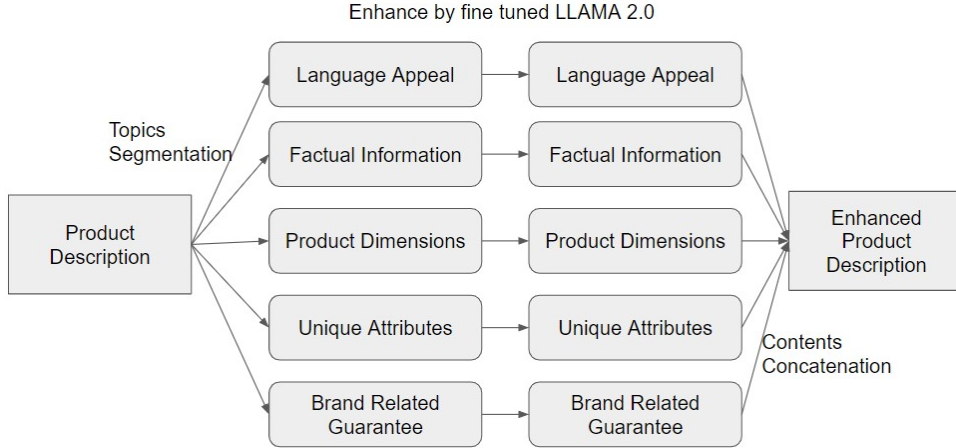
Enhance by fine tuned LLAMA 2.0

Topics Segmentation

Product Description

Language Appeal

Factual Information

Product Dimensions

Unique Attributes

Brand Related Guarantee

Language Appeal

Factual Information

Product Dimensions

Unique Attributes

Brand Related Guarantee

Enhanced Product Description

Contents Concatenation